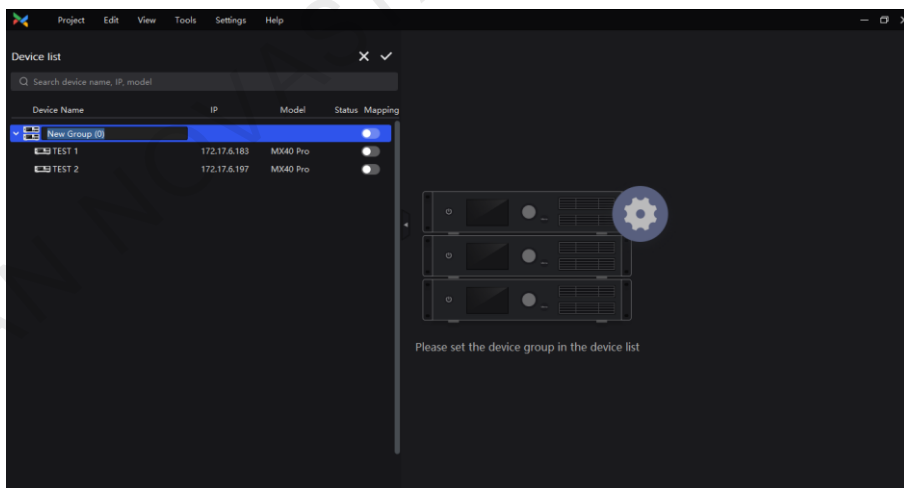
Project Edit View Tools Settings Help

Device list

Search device name, IP, model

| Device Name | IP | Model | Status | Mapping |
|---|---|---|---|---|
| New Group (0) | | | | |
| TEST 1 | 172.17.6.183 | MX40 Pro | | |
| TEST 2 | 172.17.6.197 | MX40 Pro | | |

Please set the device group in the device list